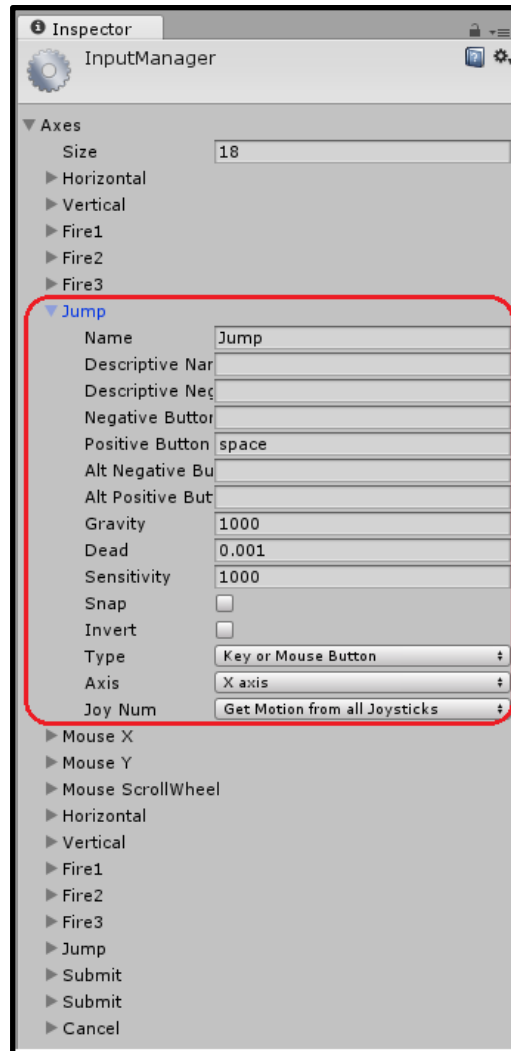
Inspector

InputManager

Axes

Size 18

Horizontal

Vertical

Fire1

Fire2

Fire3

Jump

Name Jump

Descriptive Nar

Descriptive Neg

Negative Buttor

Positive Button space

Alt Negative Bu

Alt Positive But

Gravity 1000

Dead 0.001

Sensitivity 1000

Snap

Invert

Type Key or Mouse Button

Axis X axis

Joy Num Get Motion from all Joysticks

Mouse X

Mouse Y

Mouse ScrollWheel

Horizontal

Vertical

Fire1

Fire2

Fire3

Jump

Submit

Submit

Cancel